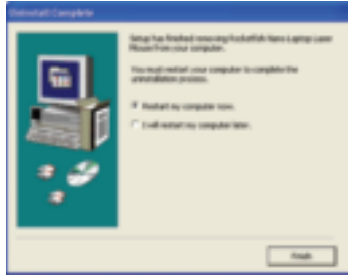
Uninstall Complete

Setup has finished removing Rocketfish Nano Laptop Laser Mouse from your computer.

You must restart your computer to complete the uninstallation process.

Restart my computer now.

I will restart my computer later.

Finish